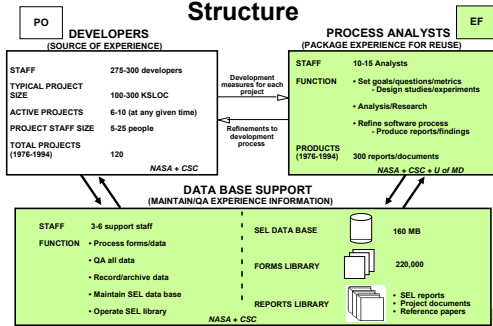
Structure

PO

DEVELOPERS
(SOURCE OF EXPERIENCE)

STAFF 275-300 developers

TYPICAL PROJECT SIZE 100-300 KSLOC

ACTIVE PROJECTS 6-10 (at any given time)

PROJECT STAFF SIZE 5-25 people

TOTAL PROJECTS (1976-1994) 120

NASA + CSC

Development measures for each project

Refinements to development process

EF

PROCESS ANALYSTS
(PACKAGE EXPERIENCE FOR REUSE)

STAFF 10-15 Analysts

FUNCTION • Set goals/questions/metrics
- Design studies/experiments

• Analysis/Research

• Refine software process
- Produce reports/findings

PRODUCTS (1976-1994) 300 reports/documents

NASA + CSC + U of MD

DATA BASE SUPPORT
(MAINTAIN/QA EXPERIENCE INFORMATION)

STAFF 3-6 support staff

FUNCTION • Process forms/data

• QA all data

• Record/archive data

• Maintain SEL data base

• Operate SEL library

NASA + CSC

SEL DATA BASE 160 MB

FORMS LIBRARY 220,000

REPORTS LIBRARY
• SEL reports
• Project documents
• Reference papers